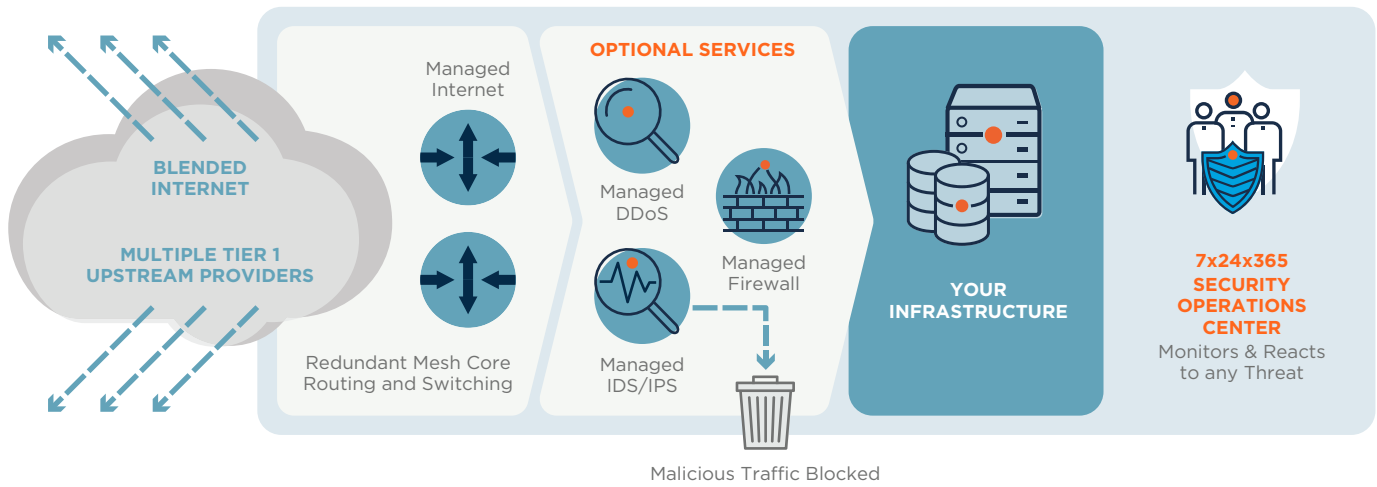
BLENDED INTERNET

MULTIPLE TIER 1 UPSTREAM PROVIDERS

Managed Internet

Redundant Mesh Core Routing and Switching

OPTIONAL SERVICES

Managed DDoS

Managed Firewall

Managed IDS/IPS

Malicious Traffic Blocked

YOUR INFRASTRUCTURE

7x24x365 SECURITY OPERATIONS CENTER

Monitors & Reacts to any Threat